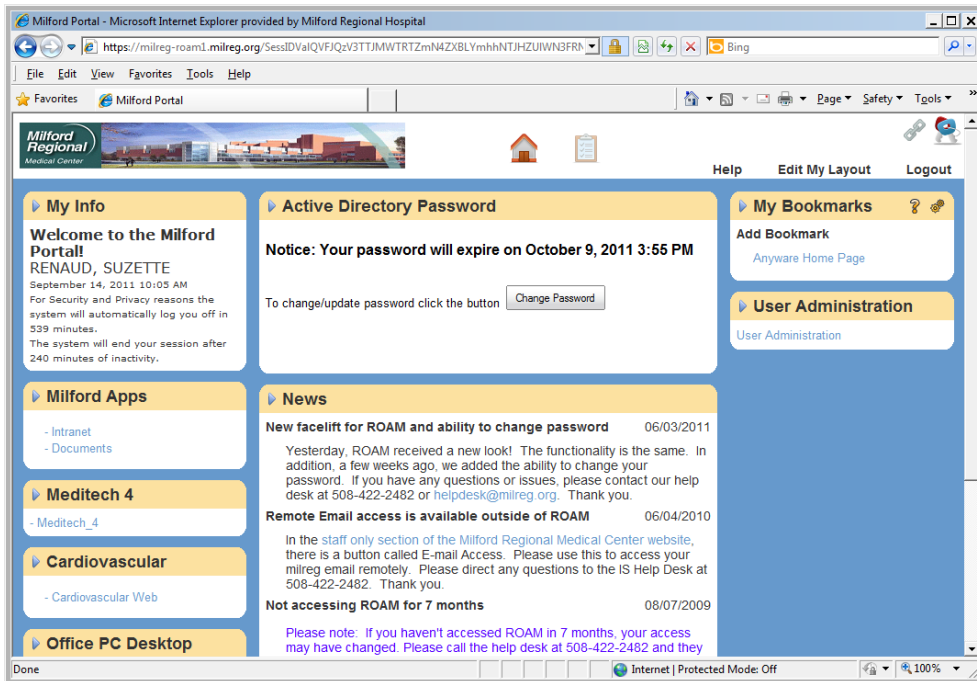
Milford Portal - Microsoft Internet Explorer provided by Milford Regional Hospital

https://milreg-roam1.milreg.org/SessIDValQVFJQzV3TTJMWTRTZmN4ZXBLYmhhNTJHZUlWN3FRN

Bing

File Edit View Favorites Tools Help

Favorites Milford Portal

Page Safety Tools

Milford Regional Medical Center

Help Edit My Layout Logout

My Info

Welcome to the Milford Portal!
RENAUD, SUZETTE
September 14, 2011 10:05 AM
For Security and Privacy reasons the system will automatically log you off in 539 minutes.
The system will end your session after 240 minutes of inactivity.

Milford Apps

- Intranet
- Documents

Meditech 4

- Meditech_4

Cardiovascular

- Cardiovascular Web

Office PC Desktop

Active Directory Password

Notice: Your password will expire on October 9, 2011 3:55 PM

To change/update password click the button Change Password

News

New facelift for ROAM and ability to change password 06/03/2011

Yesterday, ROAM received a new look! The functionality is the same. In addition, a few weeks ago, we added the ability to change your password. If you have any questions or issues, please contact our help desk at 508-422-2482 or helpdesk@milreg.org. Thank you.

Remote Email access is available outside of ROAM 06/04/2010

In the staff only section of the Milford Regional Medical Center website, there is a button called E-mail Access. Please use this to access your milreg email remotely. Please direct any questions to the IS Help Desk at 508-422-2482. Thank you.

Not accessing ROAM for 7 months 08/07/2009

Please note: If you haven't accessed ROAM in 7 months, your access may have changed. Please call the help desk at 508-422-2482 and they

My Bookmarks

Add Bookmark

Anyware Home Page

User Administration

User Administration

Done

Internet | Protected Mode: Off

100%